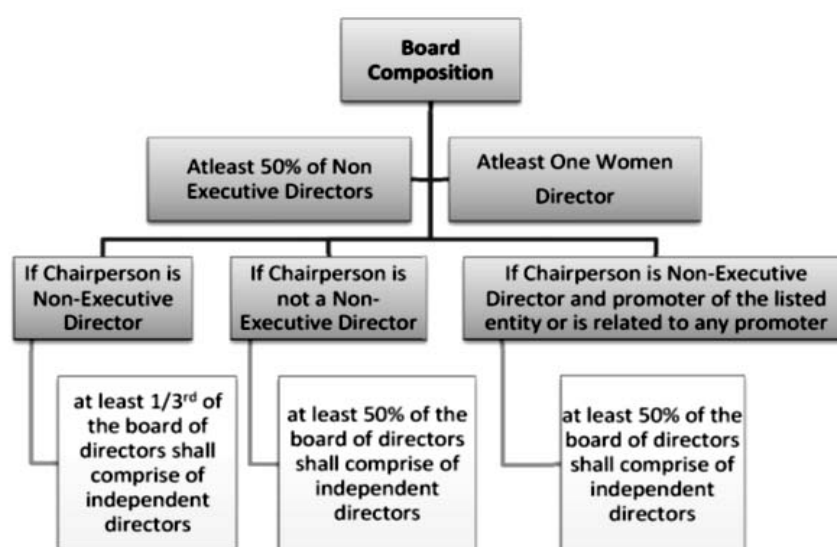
Board Composition

Atleast 50% of Non Executive Directors

Atleast One Women Director

If Chairperson is Non-Executive Director

If Chairperson is not a Non-Executive Director

If Chairperson is Non-Executive Director and promoter of the listed entity or is related to any promoter

at least 1/3$^{rd}$ of the board of directors shall comprise of independent directors

at least 50% of the board of directors shall comprise of independent directors

at least 50% of the board of directors shall comprise of independent directors